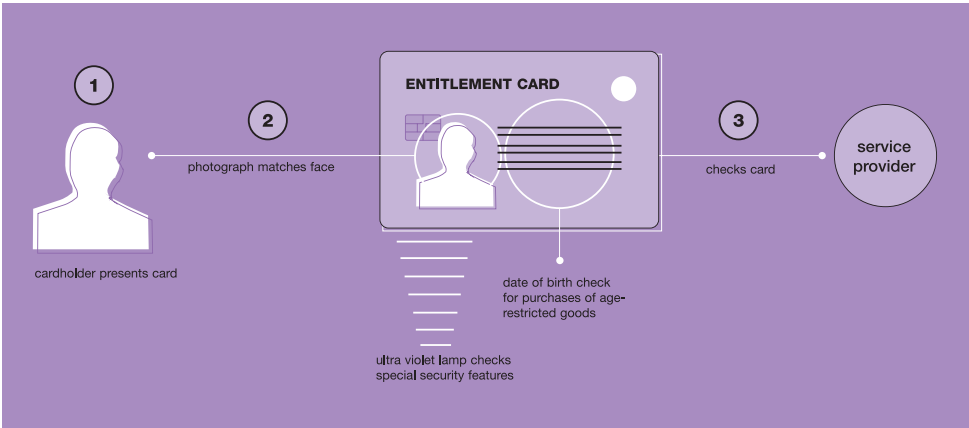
1

cardholder presents card

2

photograph matches face

ENTITLEMENT CARD

ultra violet lamp checks special security features

date of birth check for purchases of age-restricted goods

3

checks card

service provider